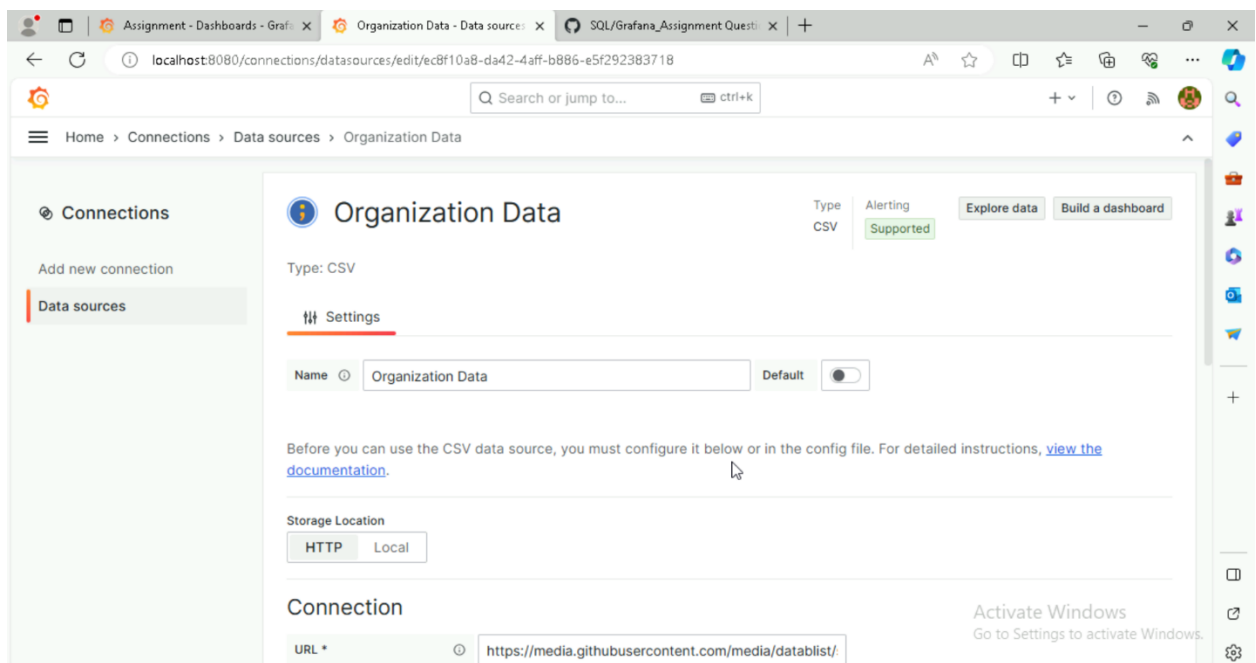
Assignment - Dashboards - Graf
Organization Data - Data sources
SQL/Grafana_Assignment Questi

localhost:8080/connections/datasources/edit/ec8f10a8-da42-4aff-b886-e5f292383718

Search or jump to... ctrl+k

Home › Connections › Data sources › Organization Data

Connections

Add new connection

Data sources

Organization Data

Type CSV

Alerting Supported

Explore data

Build a dashboard

Type: CSV

Settings

Name

Organization Data

Default

Before you can use the CSV data source, you must configure it below or in the config file. For detailed instructions, view the documentation.

Storage Location

HTTP Local

Connection

URL *

https://media.githubusercontent.com/media/datablist/

Activate Windows
Go to Settings to activate Windows.